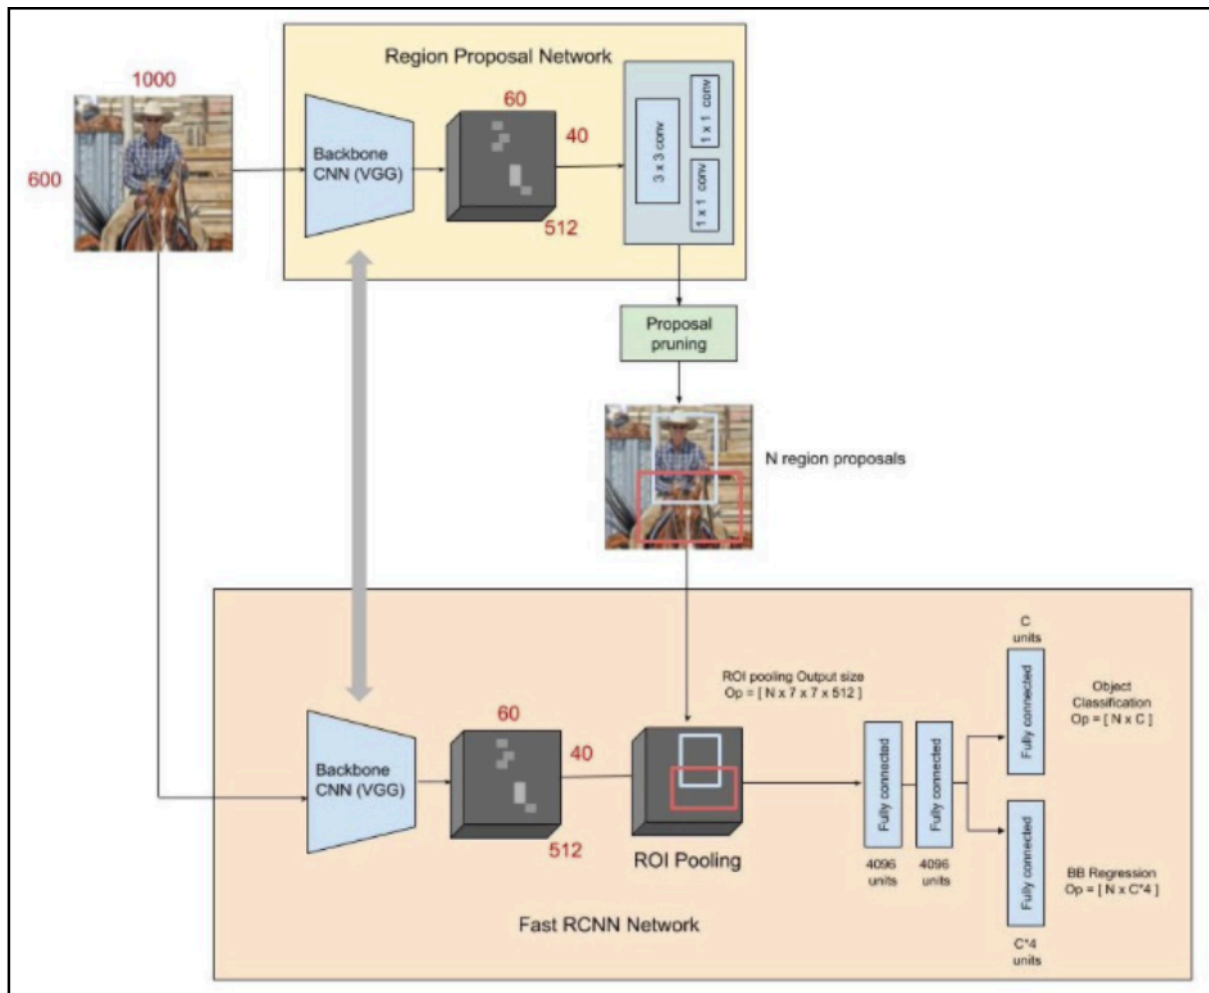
Region Proposal Network

1000

600

Backbone CNN (VGG)

60

40

512

3 x 3 conv

1 x 1 conv

1 x 1 conv

Proposal pruning

N region proposals

Fast RCNN Network

Backbone CNN (VGG)

60

40

512

ROI Pooling

ROI pooling Output size
Op = [ N x 7 x 7 x 512 ]

Fully connected

Fully connected

4096 units

4096 units

C units

Fully connected

Object Classification
Op = [ N x C ]

Fully connected

BB Regression
Op = [ N x C*4 ]

C*4 units